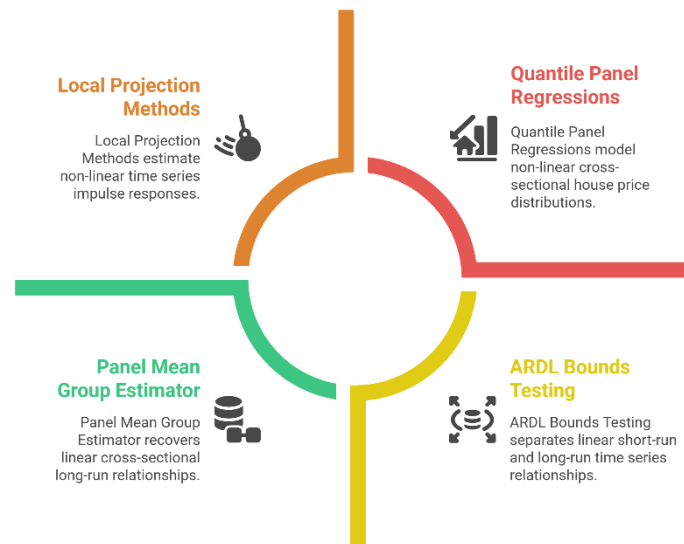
Local Projection Methods

Local Projection Methods estimate non-linear time series impulse responses.

Quantile Panel Regressions

Quantile Panel Regressions model non-linear cross-sectional house price distributions.

Panel Mean Group Estimator

Panel Mean Group Estimator recovers linear cross-sectional long-run relationships.

ARDL Bounds Testing

ARDL Bounds Testing separates linear short-run and long-run time series relationships.